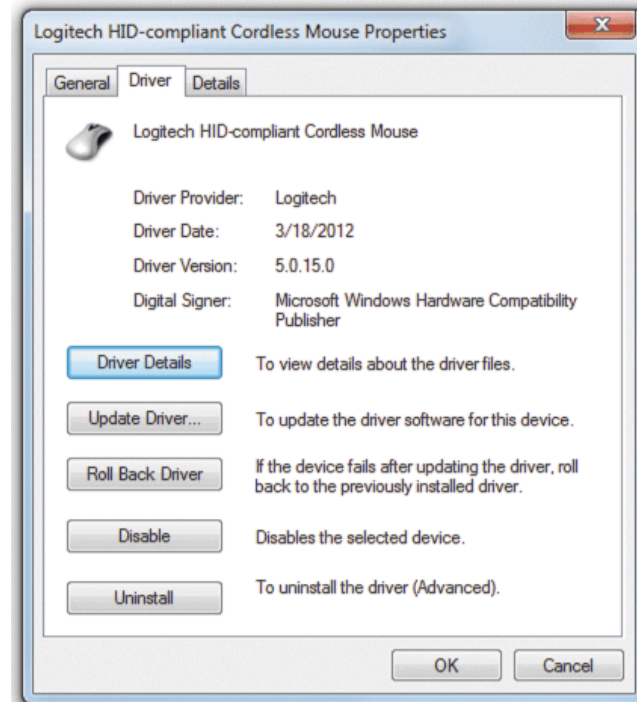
Logitech HID-compliant Cordless Mouse Properties

General Driver Details

Logitech HID-compliant Cordless Mouse

Driver Provider: Logitech

Driver Date: 3/18/2012

Driver Version: 5.0.15.0

Digital Signer: Microsoft Windows Hardware Compatibility Publisher

Driver Details To view details about the driver files.

Update Driver... To update the driver software for this device.

Roll Back Driver If the device fails after updating the driver, roll back to the previously installed driver.

Disable Disables the selected device.

Uninstall To uninstall the driver (Advanced).

OK Cancel